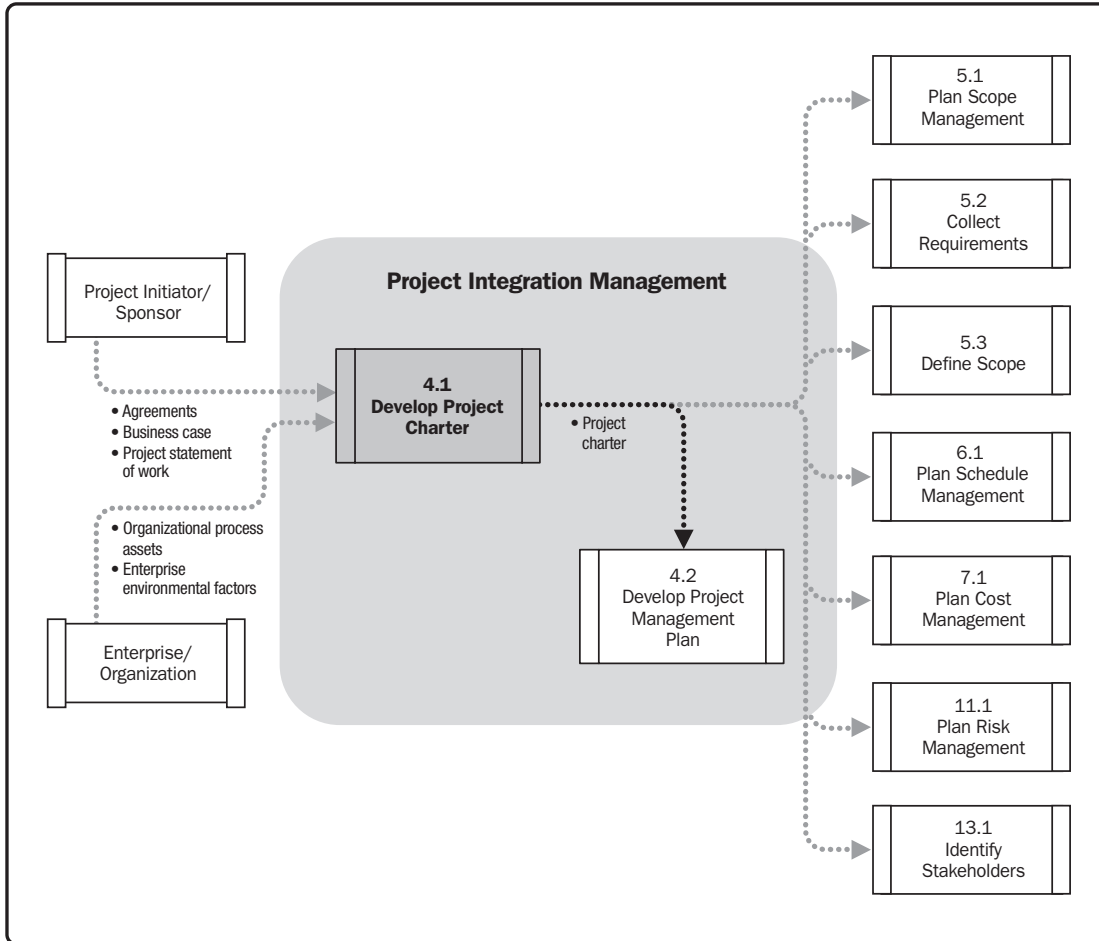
Project Initiator/ Sponsor

• Agreements
• Business case
• Project statement of work

• Organizational process assets
• Enterprise environmental factors

Enterprise/ Organization

Project Integration Management

4.1
Develop Project Charter

• Project charter

4.2
Develop Project Management Plan

5.1
Plan Scope Management

5.2
Collect Requirements

5.3
Define Scope

6.1
Plan Schedule Management

7.1
Plan Cost Management

11.1
Plan Risk Management

13.1
Identify Stakeholders